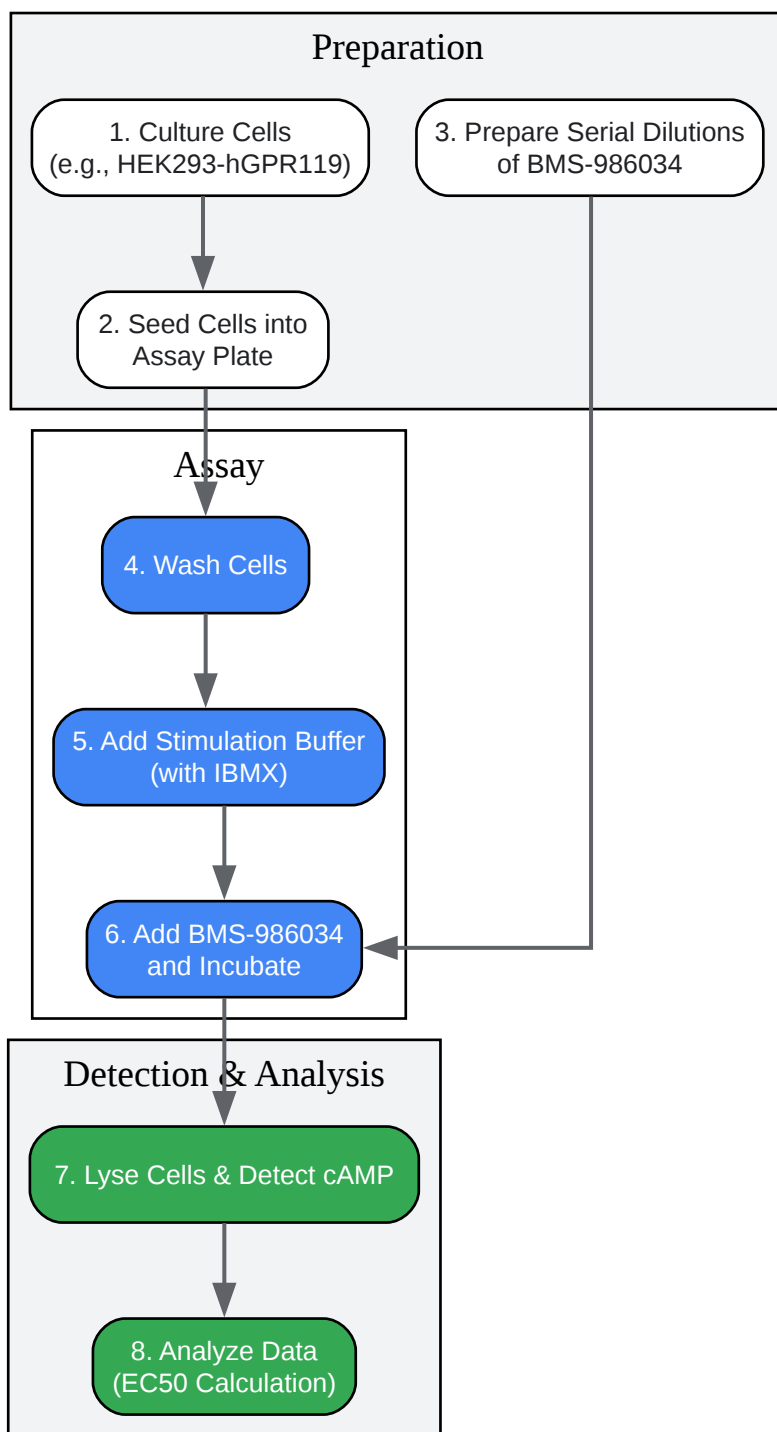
Preparation

1. Culture Cells (e.g., HEK293-hGPR119)

3. Prepare Serial Dilutions of BMS-986034

2. Seed Cells into Assay Plate

Assay

4. Wash Cells

5. Add Stimulation Buffer (with IBMX)

6. Add BMS-986034 and Incubate

Detection & Analysis

7. Lyse Cells & Detect cAMP

8. Analyze Data (EC50 Calculation)